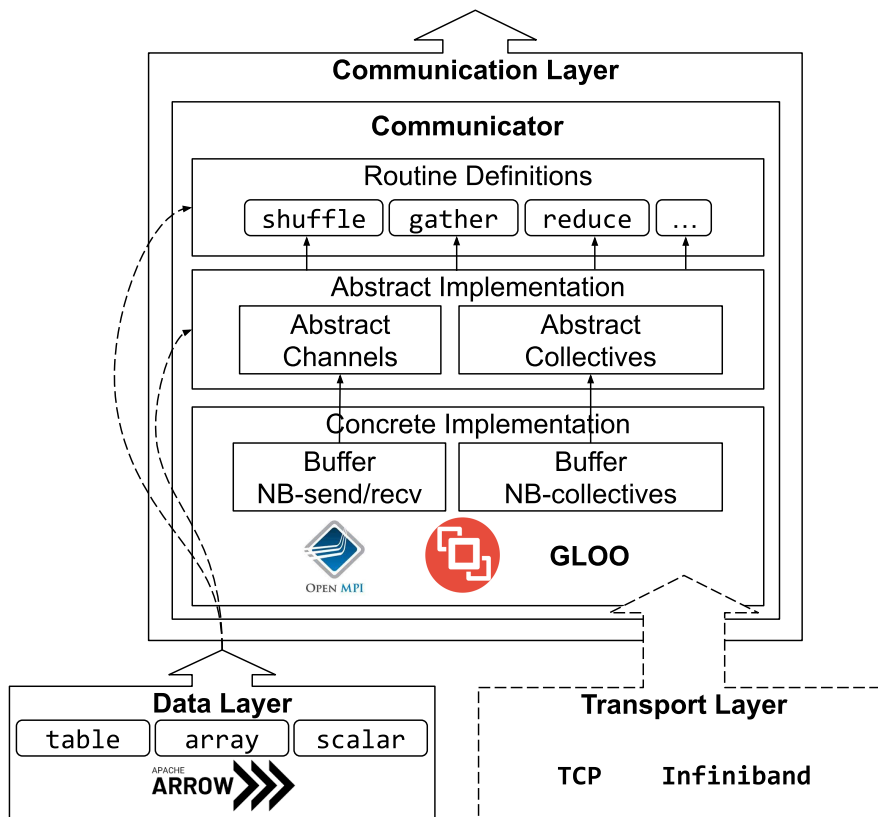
Communication Layer

Communicator

Routine Definitions

shuffle gather reduce ...

Abstract Implementation

Abstract Channels

Abstract Collectives

Concrete Implementation

Buffer NB-send/recv

Buffer NB-collectives

OPEN MPI

GLOO

Data Layer

table array scalar

APACHE ARROW

Transport Layer

TCP Infiniband